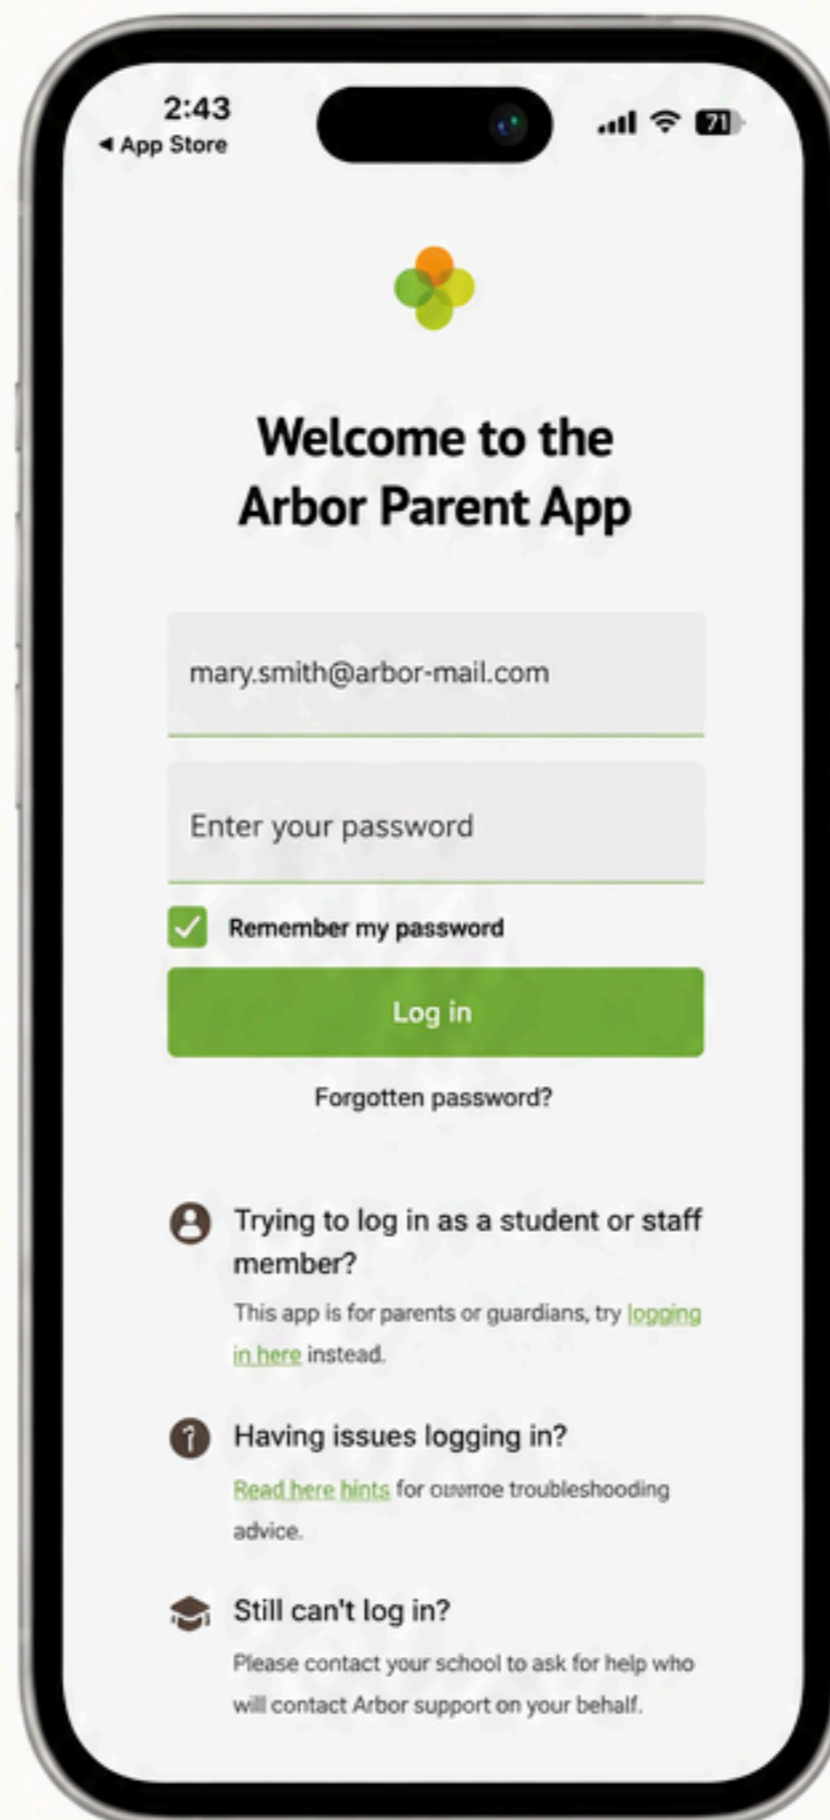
2:43
◂ App Store

71

Welcome to the Arbor Parent App

mary.smith@arbor-mail.com

Enter your password

Remember my password

Log in

Forgotten password?

Trying to log in as a student or staff member?

This app is for parents or guardians, try logging in here instead.

Having issues logging in?

Read here hints for ouwroe troubleshooding advice.

Still can't log in?

Please contact your school to ask for help who will contact Arbor support on your behalf.